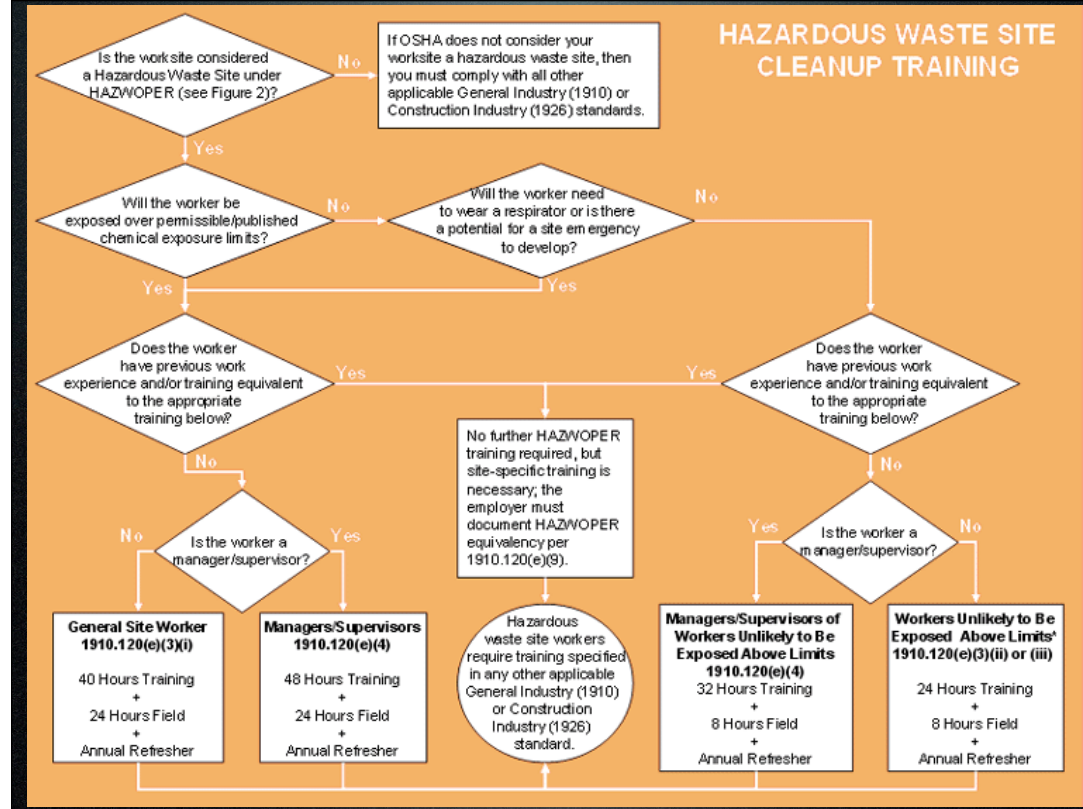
HAZARDOUS WASTE SITE CLEANUP TRAINING

Is the worksite considered a Hazardous Waste Site under HAZWOPER (see Figure 2)?

No

If OSHA does not consider your worksite a hazardous waste site, then you must comply with all other applicable General Industry (1910) or Construction Industry (1926) standards.

Yes

Will the worker be exposed over permissible/published chemical exposure limits?

No

Will the worker need to wear a respirator or is there a potential for a site emergency to develop?

No

Yes

Yes

Does the worker have previous work experience and/or training equivalent to the appropriate training below?

Yes

Yes

Does the worker have previous work experience and/or training equivalent to the appropriate training below?

No further HAZWOPER training required, but site-specific training is necessary; the employer must document HAZWOPER equivalency per 1910.120(e)(9).

No

No

No

Is the worker a manager/supervisor?

Yes

Yes

Is the worker a manager/supervisor?

No

General Site Worker
1910.120(e)(3)(i)
40 Hours Training
+
24 Hours Field
+
Annual Refresher

Managers/Supervisors
1910.120(e)(4)
48 Hours Training
+
24 Hours Field
+
Annual Refresher

Hazardous waste site workers require training specified in any other applicable General Industry (1910) or Construction Industry (1926) standard.

Managers/Supervisors of Workers Unlikely to Be Exposed Above Limits
1910.120(e)(4)
32 Hours Training
+
8 Hours Field
+
Annual Refresher

Workers Unlikely to Be Exposed Above Limits*
1910.120(e)(3)(ii) or (iii)
24 Hours Training
+
8 Hours Field
+
Annual Refresher